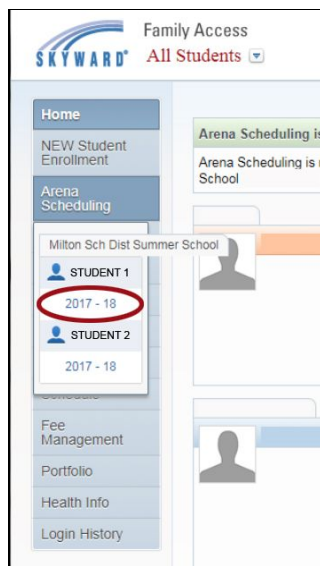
SKYWARD®
Family Access
All Students

Home
NEW Student Enrollment
Arena Scheduling

Milton Sch Dist Summer School
STUDENT 1
2017 - 18
STUDENT 2
2017 - 18

Fee Management
Portfolio
Health Info
Login History

Arena Scheduling is
Arena Scheduling is
School